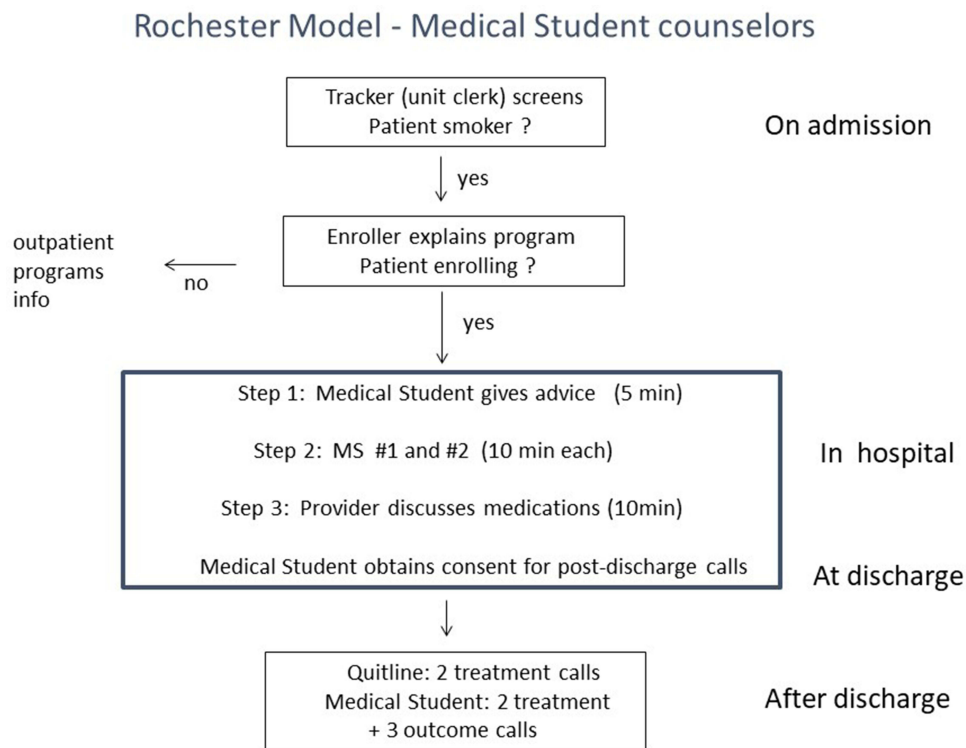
Rochester Model - Medical Student counselors

Tracker (unit clerk) screens
Patient smoker ?

On admission

yes

outpatient programs info

no

Enroller explains program
Patient enrolling ?

yes

Step 1: Medical Student gives advice (5 min)

Step 2: MS #1 and #2 (10 min each)

Step 3: Provider discusses medications (10min)

Medical Student obtains consent for post-discharge calls

In hospital

At discharge

Quitline: 2 treatment calls
Medical Student: 2 treatment + 3 outcome calls

After discharge